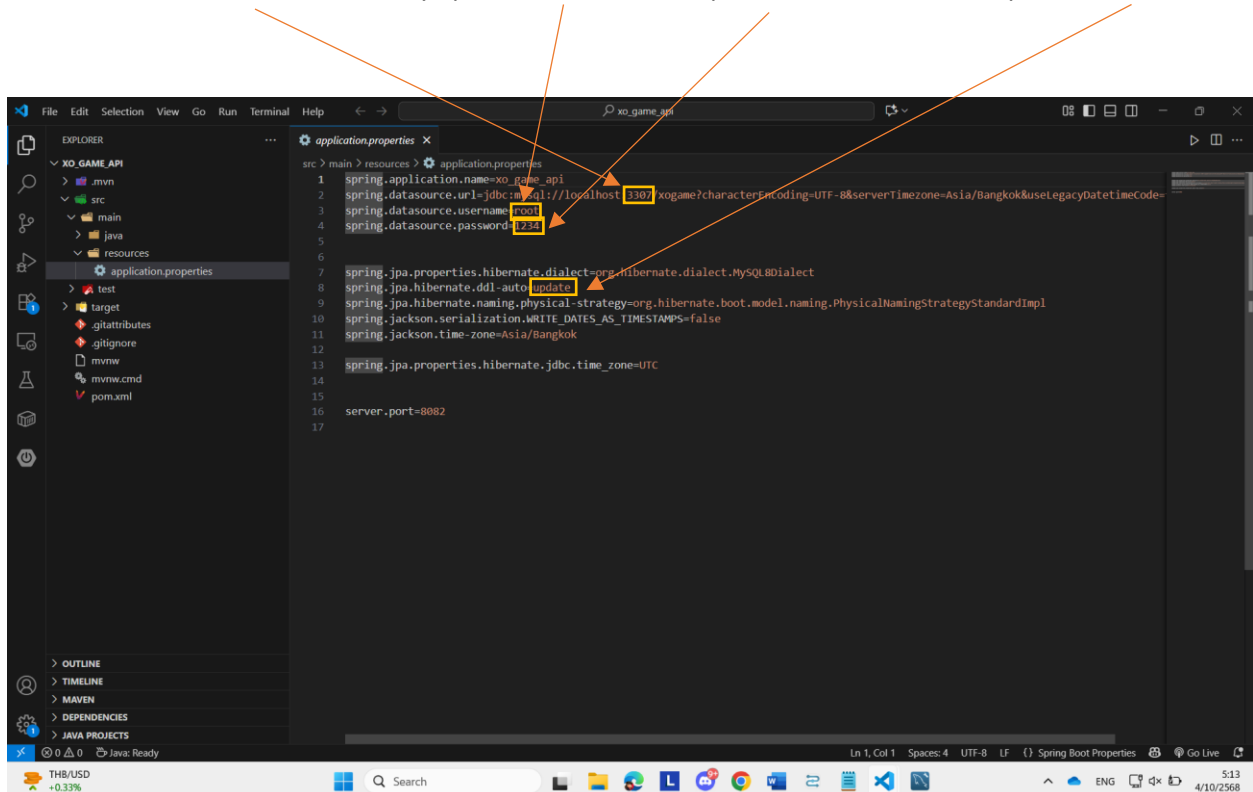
File Edit Selection View Go Run Terminal Help

xo_game_api

EXPLORER

XO_GAME_API
.mvn
src
main
java
resources
application.properties
test
target
.gitattributes
.gitignore
mvnw
mvnw.cmd
pom.xml

application.properties

src > main > resources > application.properties

1 spring.application.name=xo_game_api
2 spring.datasource.url=jdbc:mysql://localhost:3307/xogame?characterEncoding=UTF-8&serverTimezone=Asia/Bangkok&useLegacyDatetimeCode=
3 spring.datasource.username=root
4 spring.datasource.password=1234
5
6
7 spring.jpa.properties.hibernate.dialect=org.hibernate.dialect.MySQL8Dialect
8 spring.jpa.hibernate.ddl-auto=update
9 spring.jpa.hibernate.naming.physical-strategy=org.hibernate.boot.model.naming.PhysicalNamingStrategyStandardImpl
10 spring.jackson.serialization.WRITE_DATES_AS_TIMESTAMPS=false
11 spring.jackson.time-zone=Asia/Bangkok
12
13 spring.jpa.properties.hibernate.jdbc.time_zone=UTC
14
15
16 server.port=8082
17

OUTLINE
TIMELINE
MAVEN
DEPENDENCIES
JAVA PROJECTS

0 0 Java: Ready

Ln 1, Col 1 Spaces: 4 UTF-8 LF {} Spring Boot Properties Go Live

THB/USD +0.33%
Search
ENG
5:13 4/10/2568